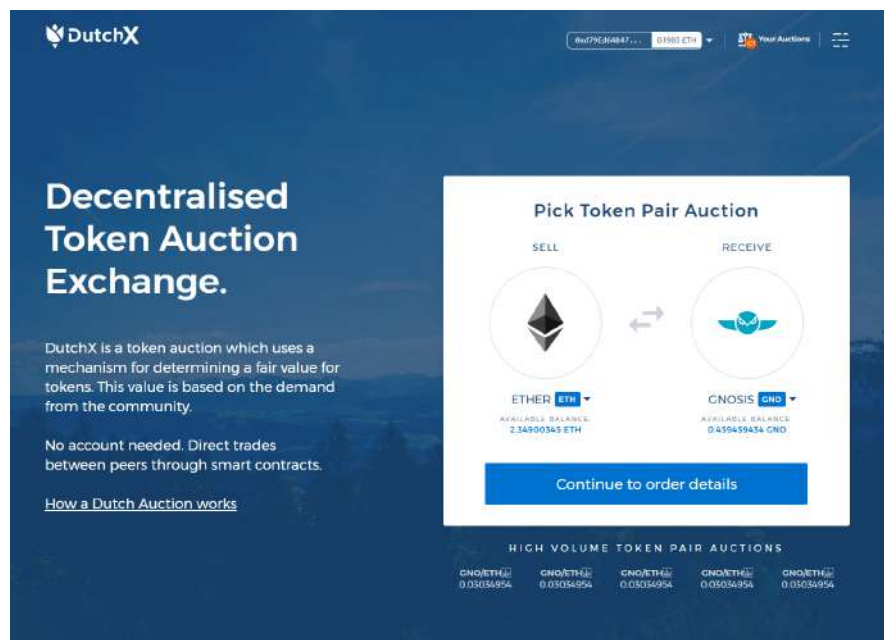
DutchX

0xd79Cd64847... 0.1983 ETH

Your Auctions

Decentralised Token Auction Exchange.

DutchX is a token auction which uses a mechanism for determining a fair value for tokens. This value is based on the demand from the community.

No account needed. Direct trades between peers through smart contracts.

How a Dutch Auction works

Pick Token Pair Auction

SELL

RECEIVE

ETHER ETH

AVAILABLE BALANCE
2.34900345 ETH

GNOSIS GNO

AVAILABLE BALANCE
0.459459434 GNO

Continue to order details

HIGH VOLUME TOKEN PAIR AUCTIONS

GNO/ETH
0.03034954

GNO/ETH
0.03034954

GNO/ETH
0.03034954

GNO/ETH
0.03034954

GNO/ETH
0.03034954